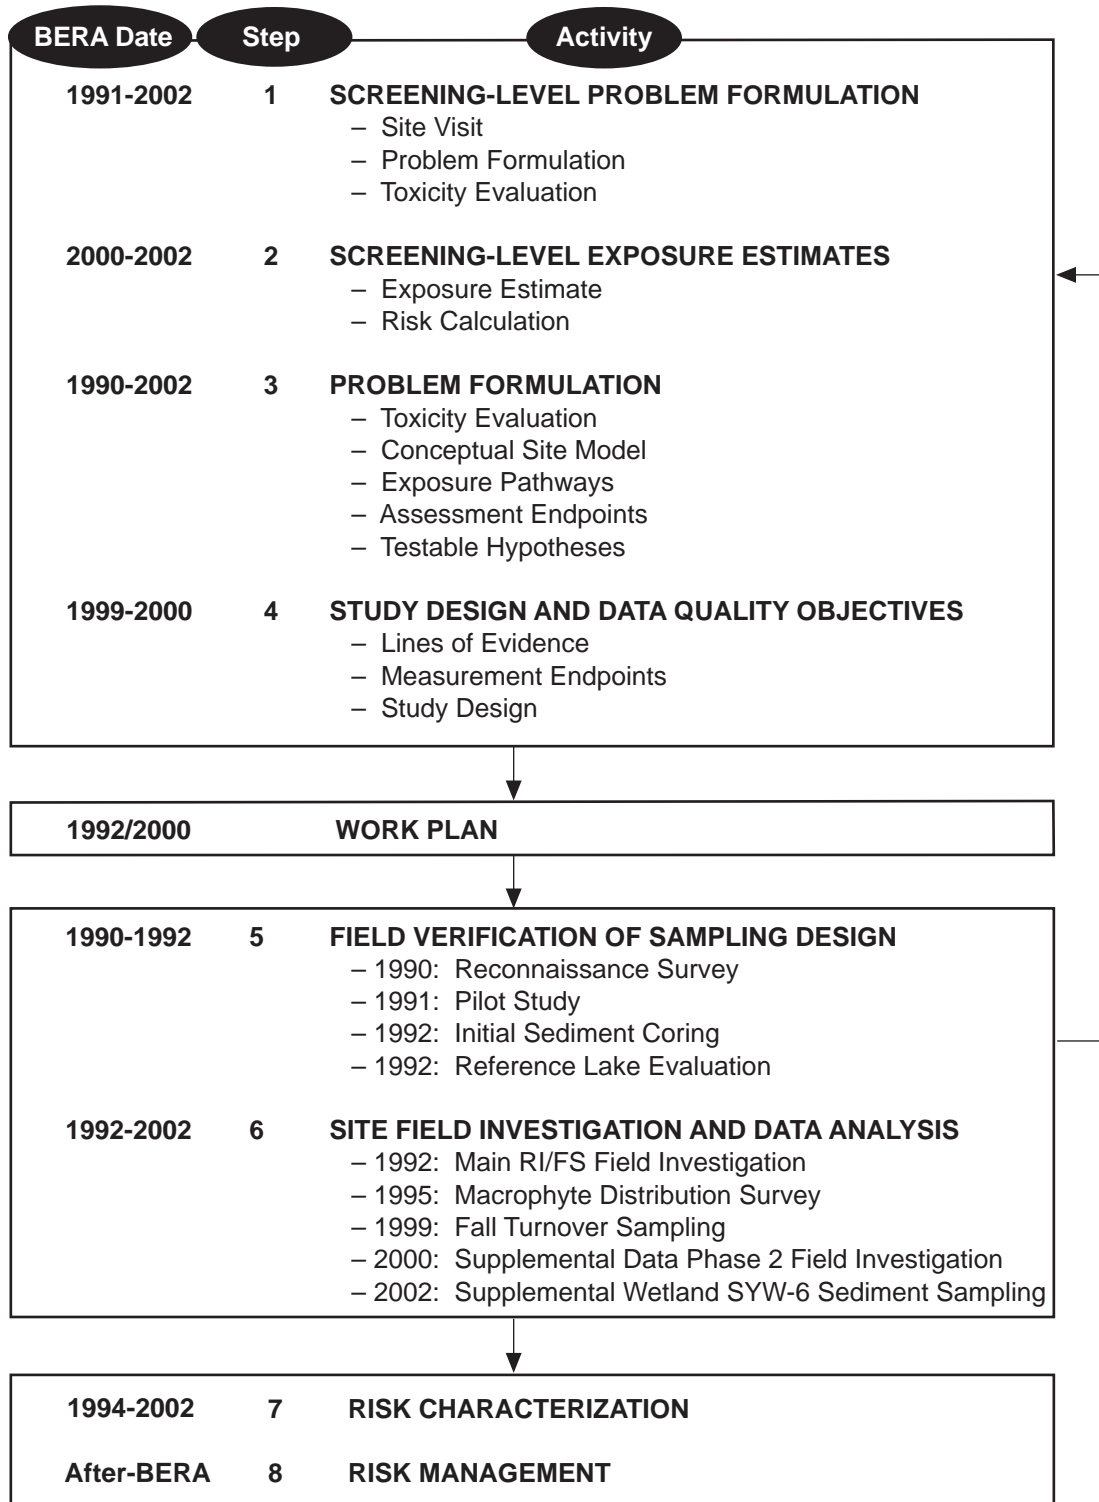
BERA Date | Step | Activity

1991-2002 1 SCREENING-LEVEL PROBLEM FORMULATION
– Site Visit
– Problem Formulation
– Toxicity Evaluation

2000-2002 2 SCREENING-LEVEL EXPOSURE ESTIMATES
– Exposure Estimate
– Risk Calculation

1990-2002 3 PROBLEM FORMULATION
– Toxicity Evaluation
– Conceptual Site Model
– Exposure Pathways
– Assessment Endpoints
– Testable Hypotheses

1999-2000 4 STUDY DESIGN AND DATA QUALITY OBJECTIVES
– Lines of Evidence
– Measurement Endpoints
– Study Design

1992/2000 WORK PLAN

1990-1992 5 FIELD VERIFICATION OF SAMPLING DESIGN
– 1990: Reconnaissance Survey
– 1991: Pilot Study
– 1992: Initial Sediment Coring
– 1992: Reference Lake Evaluation

1992-2002 6 SITE FIELD INVESTIGATION AND DATA ANALYSIS
– 1992: Main RI/FS Field Investigation
– 1995: Macrophyte Distribution Survey
– 1999: Fall Turnover Sampling
– 2000: Supplemental Data Phase 2 Field Investigation
– 2002: Supplemental Wetland SYW-6 Sediment Sampling

1994-2002 7 RISK CHARACTERIZATION

After-BERA 8 RISK MANAGEMENT